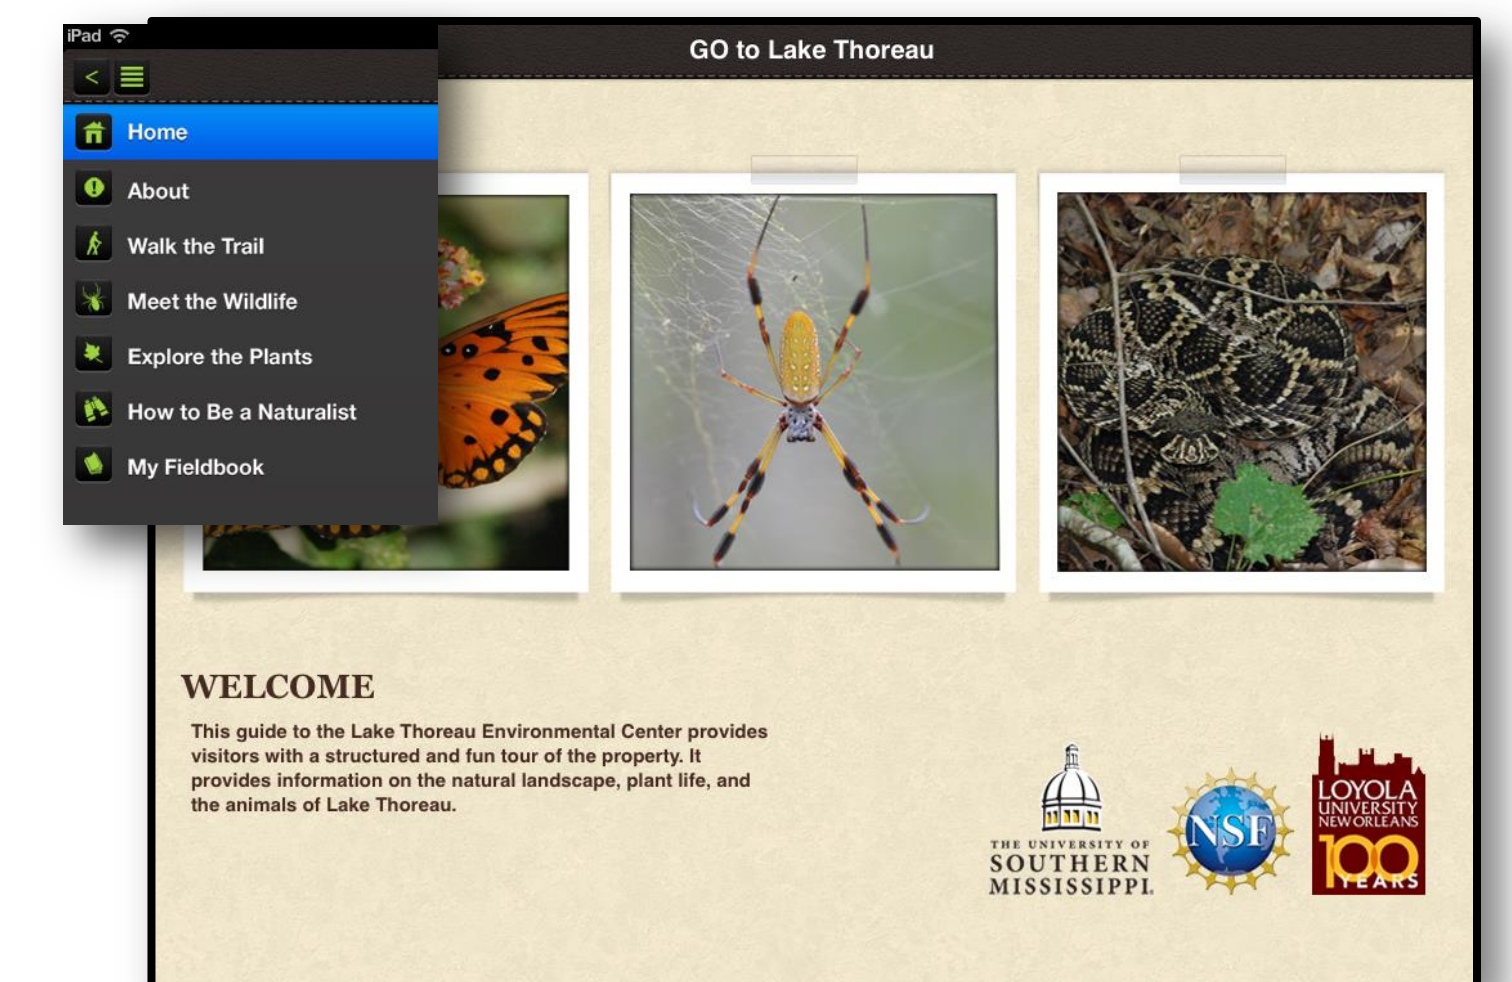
iPad

<

GO to Lake Thoreau

Home

About

Walk the Trail

Meet the Wildlife

Explore the Plants

How to Be a Naturalist

My Fieldbook

WELCOME

This guide to the Lake Thoreau Environmental Center provides visitors with a structured and fun tour of the property. It provides information on the natural landscape, plant life, and the animals of Lake Thoreau.

THE UNIVERSITY OF SOUTHERN MISSISSIPPI.

NSF

LOYOLA UNIVERSITY NEW ORLEANS 100 YEARS